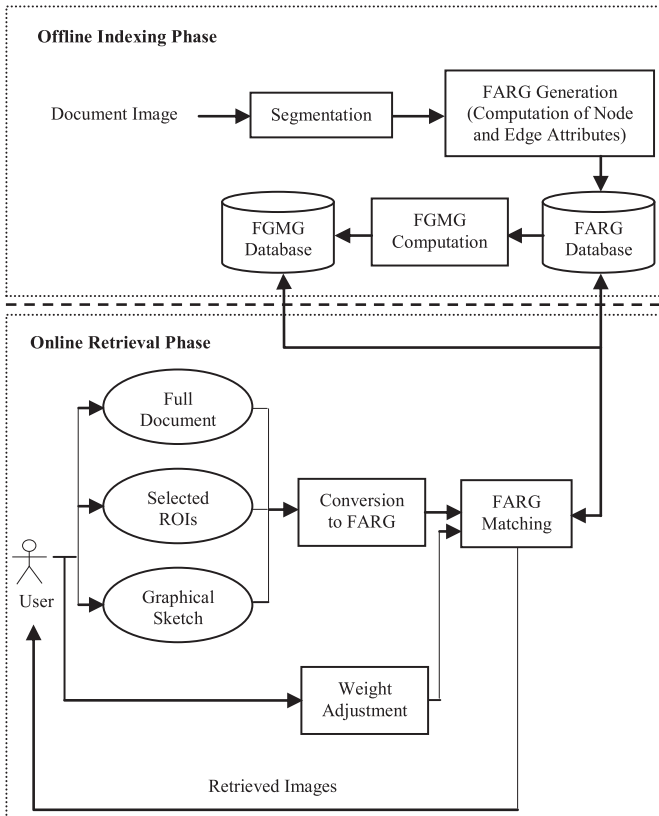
Offline Indexing Phase

Document Image

Segmentation

FARG Generation (Computation of Node and Edge Attributes)

FGMG Database

FGMG Computation

FARG Database

Online Retrieval Phase

Full Document

Selected ROIs

Graphical Sketch

Conversion to FARG

FARG Matching

User

Weight Adjustment

Retrieved Images